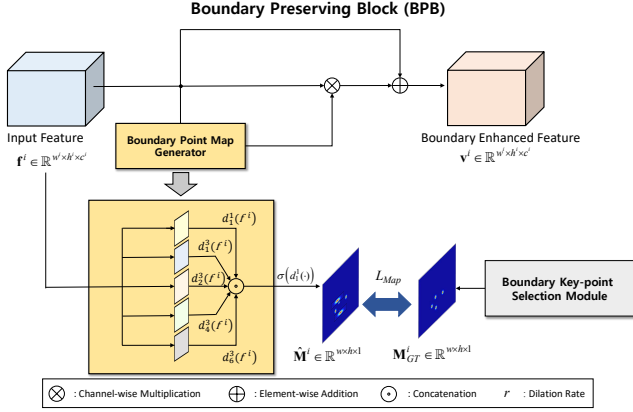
Boundary Preserving Block (BPB)

Input Feature
$\mathbf{f}^i \in \mathbb{R}^{w^i \times h^i \times c^i}$

Boundary Point Map Generator

Boundary Enhanced Feature
$\mathbf{v}^i \in \mathbb{R}^{w^i \times h^i \times c^i}$

$d_1^1(f^i)$
$d_1^3(f^i)$
$d_2^3(f^i)$
$d_4^3(f^i)$
$d_6^3(f^i)$

$\sigma\left(d_1^1(\cdot)\right)$

$L_{Map}$

$\hat{\mathbf{M}}^i \in \mathbb{R}^{w \times h \times 1}$

$\mathbf{M}_{GT}^i \in \mathbb{R}^{w \times h \times 1}$

Boundary Key-point Selection Module

: Channel-wise Multiplication
: Element-wise Addition
: Concatenation
$r$ : Dilation Rate